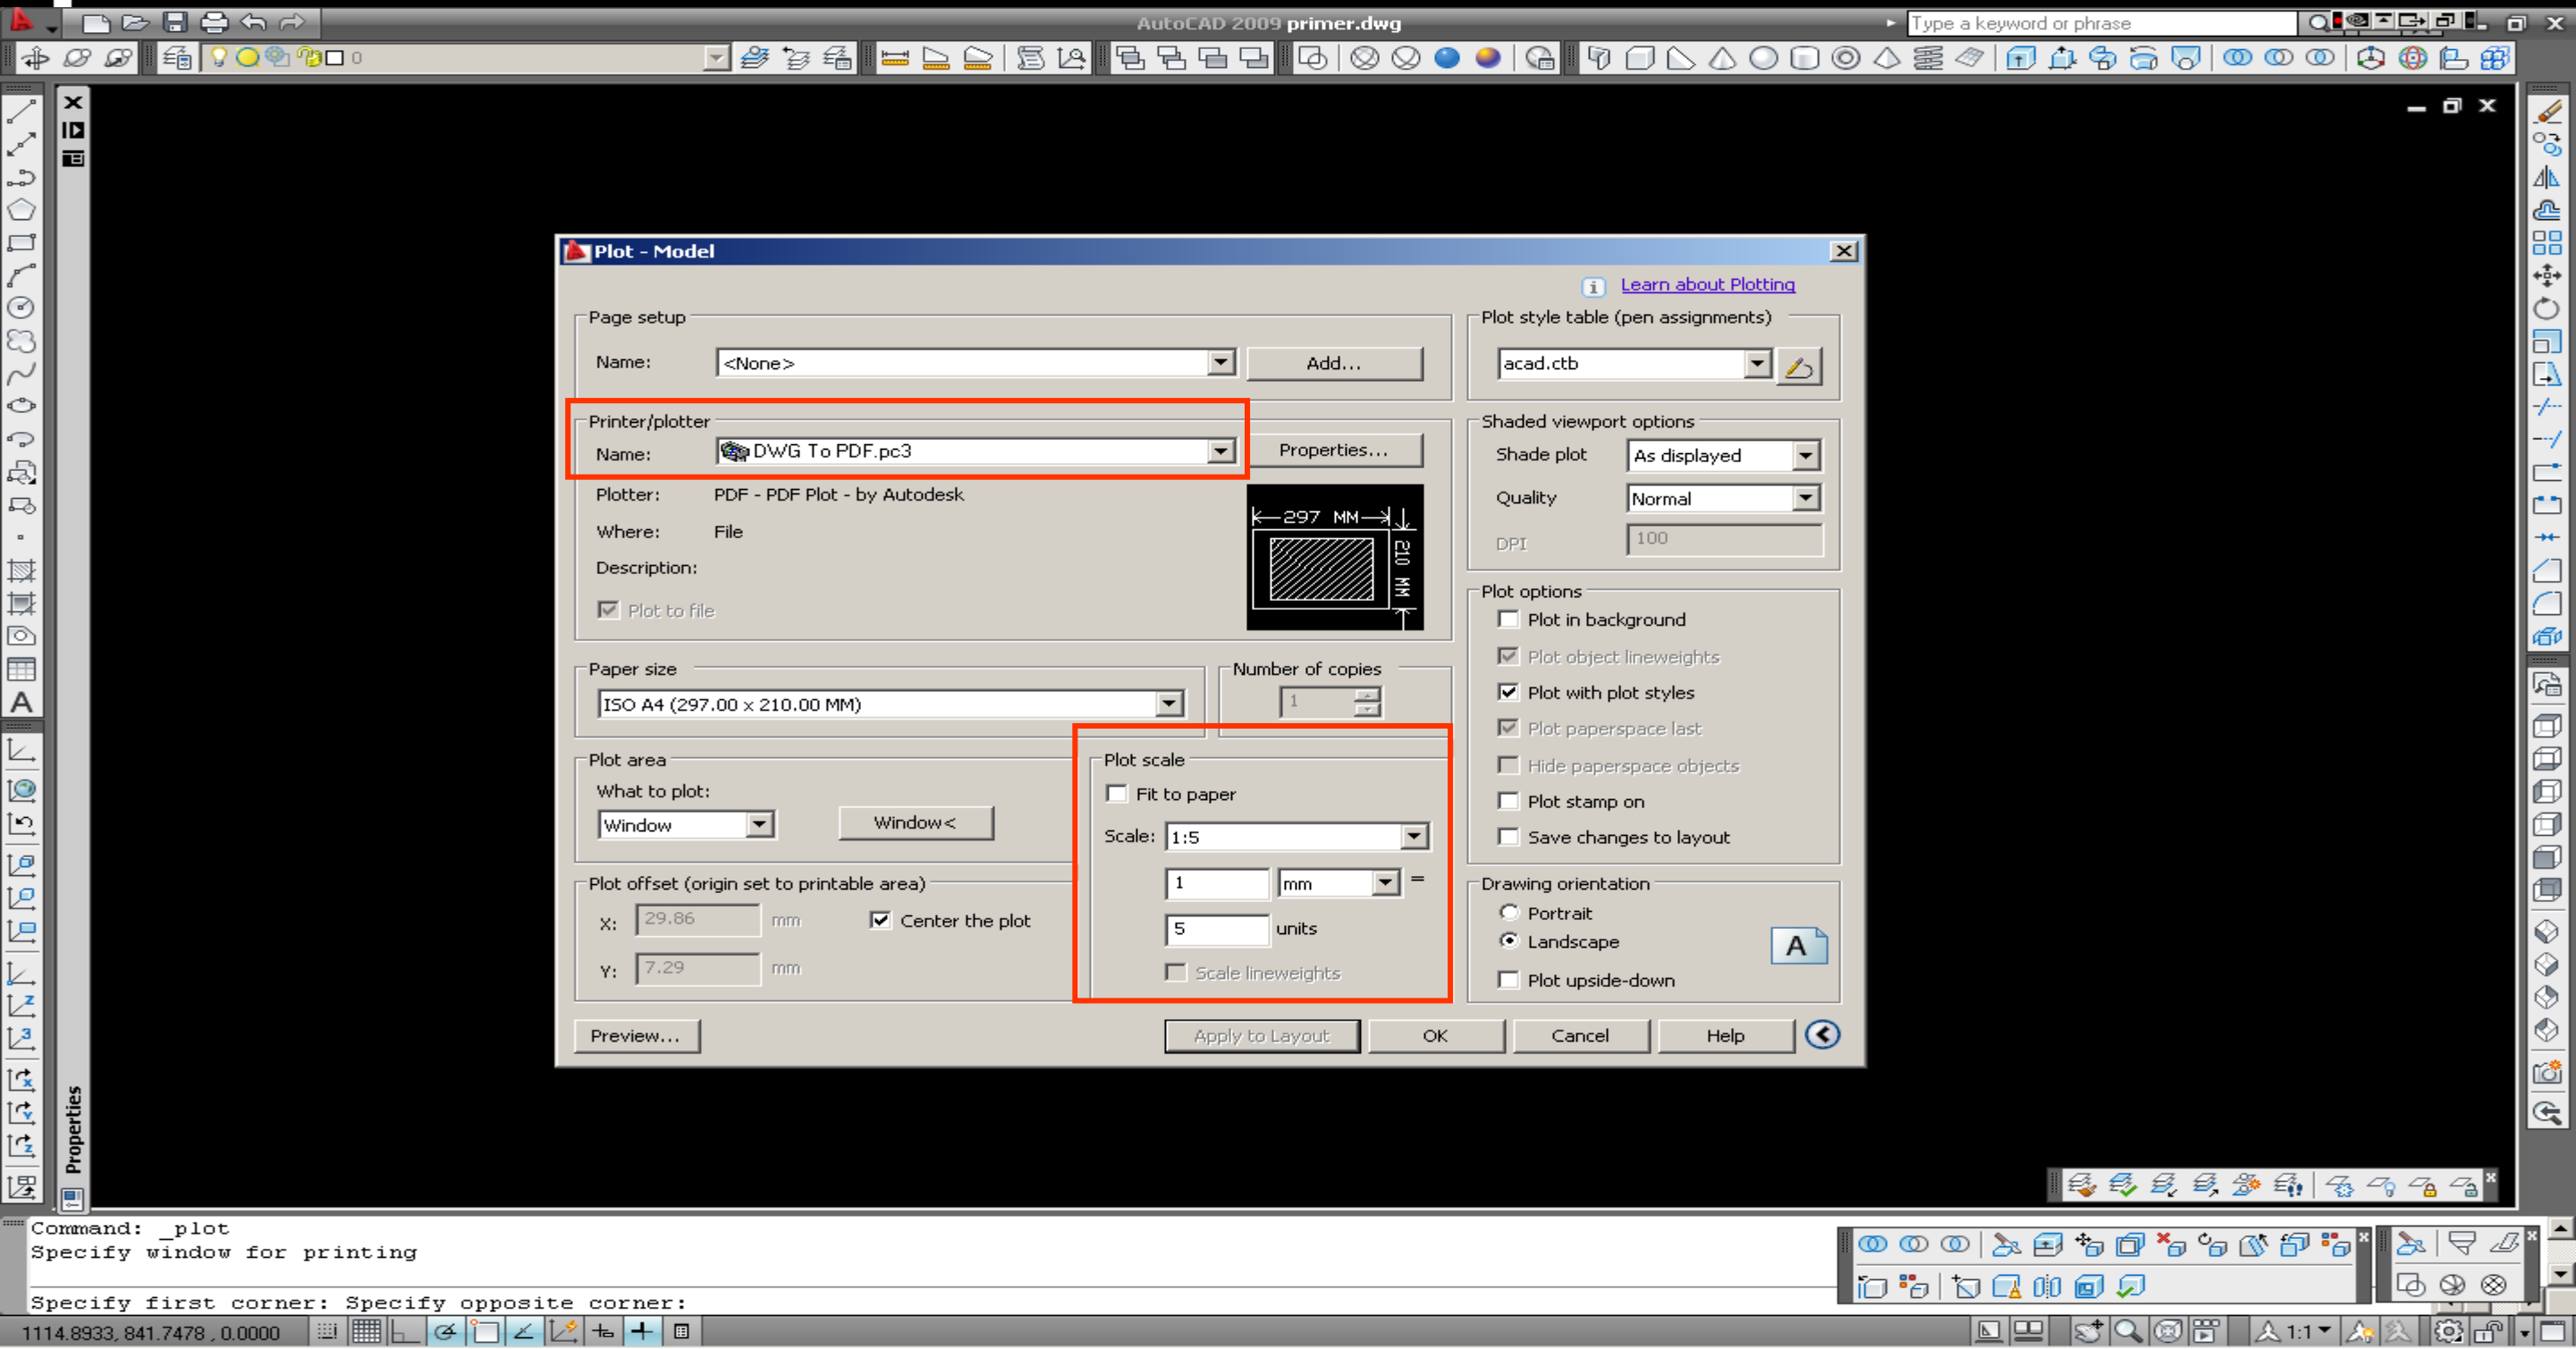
AutoCAD 2009 primer.dwg

Type a keyword or phrase

0

Plot - Model

Learn about Plotting

Page setup

Name: <None>

Add...

Printer/plotter

Name: DWG To PDF.pc3

Properties...

Plotter: PDF - PDF Plot - by Autodesk

Where: File

Description:

Plot to file

297 MM

210 MM

Paper size

ISO A4 (297.00 x 210.00 MM)

Number of copies

1

Plot area

What to plot:

Window

Window<

Plot offset (origin set to printable area)

X: 29.86 mm

Y: 7.29 mm

Center the plot

Plot scale

Fit to paper

Scale: 1:5

1 mm =

5 units

Scale lineweights

Plot style table (pen assignments)

acad.ctb

Shaded viewport options

Shade plot As displayed

Quality Normal

DPI 100

Plot options

Plot in background

Plot object lineweights

Plot with plot styles

Plot paperspace last

Hide paperspace objects

Plot stamp on

Save changes to layout

Drawing orientation

Portrait

Landscape

Plot upside-down

Preview...

Apply to Layout

OK

Cancel

Help

Properties

Command: _plot
Specify window for printing

Specify first corner: Specify opposite corner:

1114.8933, 841.7478 , 0.0000

1:1